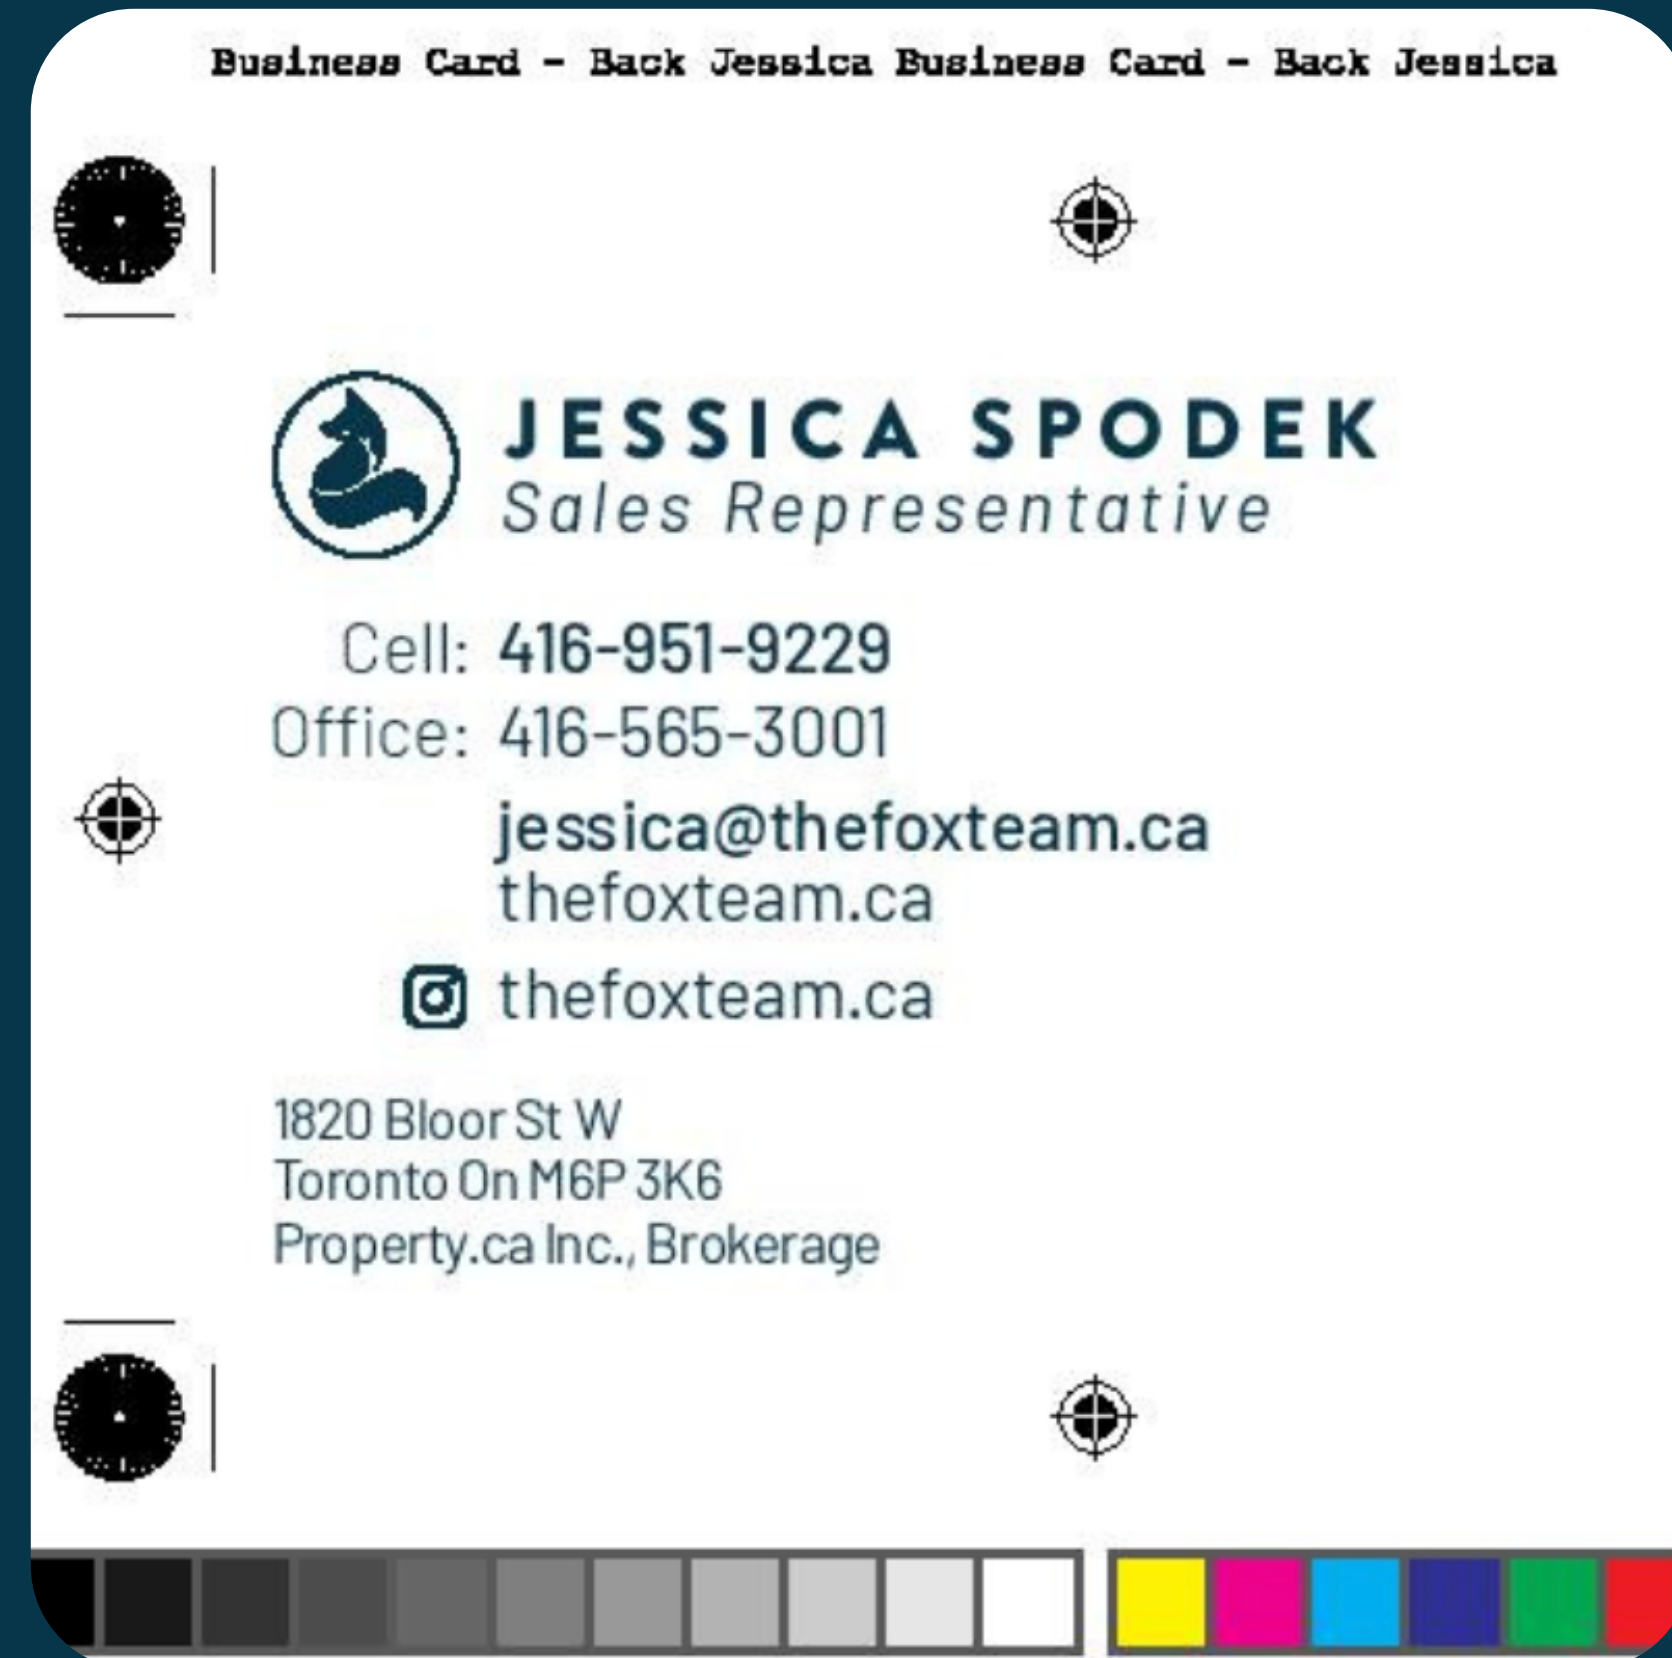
Business Card - Back Jessica Business Card - Back Jessica

JESSICA SPODEK
Sales Representative

Cell: 416-951-9229
Office: 416-565-3001
jessica@thefoxteam.ca
thefoxteam.ca

thefoxteam.ca

1820 Bloor St W
Toronto On M6P 3K6
Property.ca Inc., Brokerage